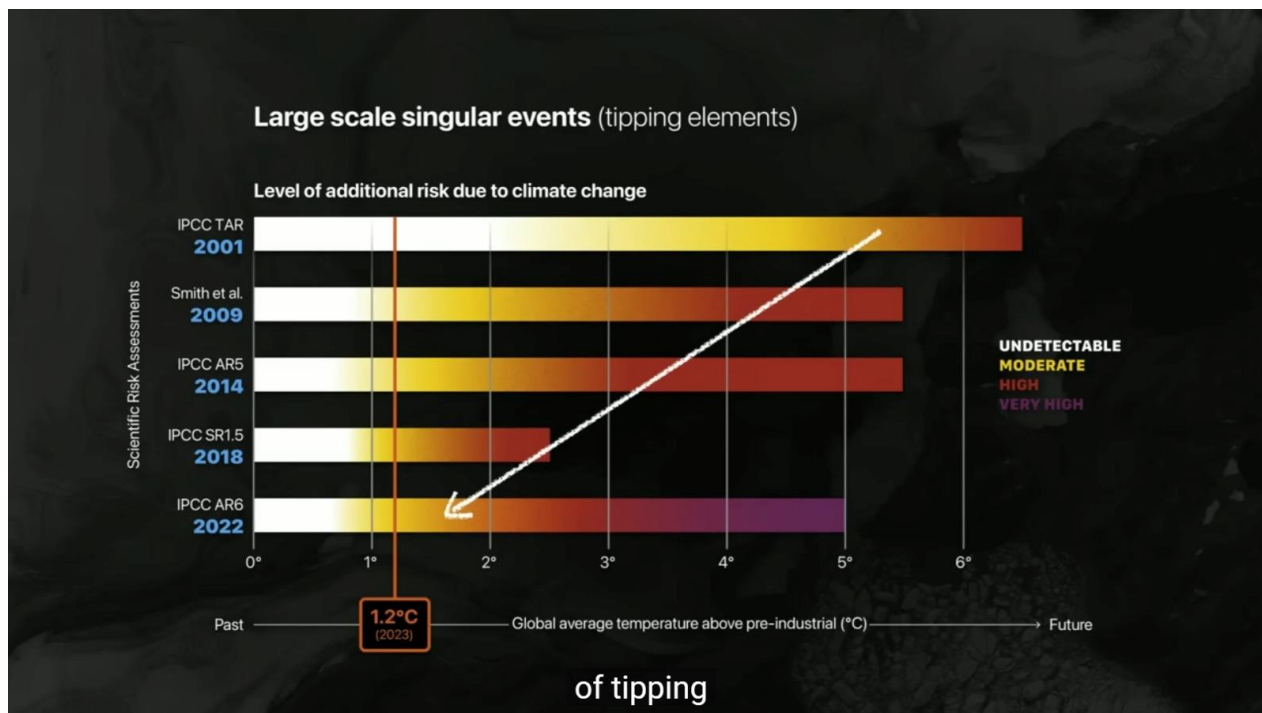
Large scale singular events (tipping elements)

Level of additional risk due to climate change

Scientific Risk Assessments

IPCC TAR
2001

Smith et al.
2009

IPCC AR5
2014

IPCC SR1.5
2018

IPCC AR6
2022

UNDETECTABLE
MODERATE
HIGH
VERY HIGH

0° 1° 2° 3° 4° 5° 6°

Past 1.2°C (2023) Global average temperature above pre-industrial (°C) Future

of tipping